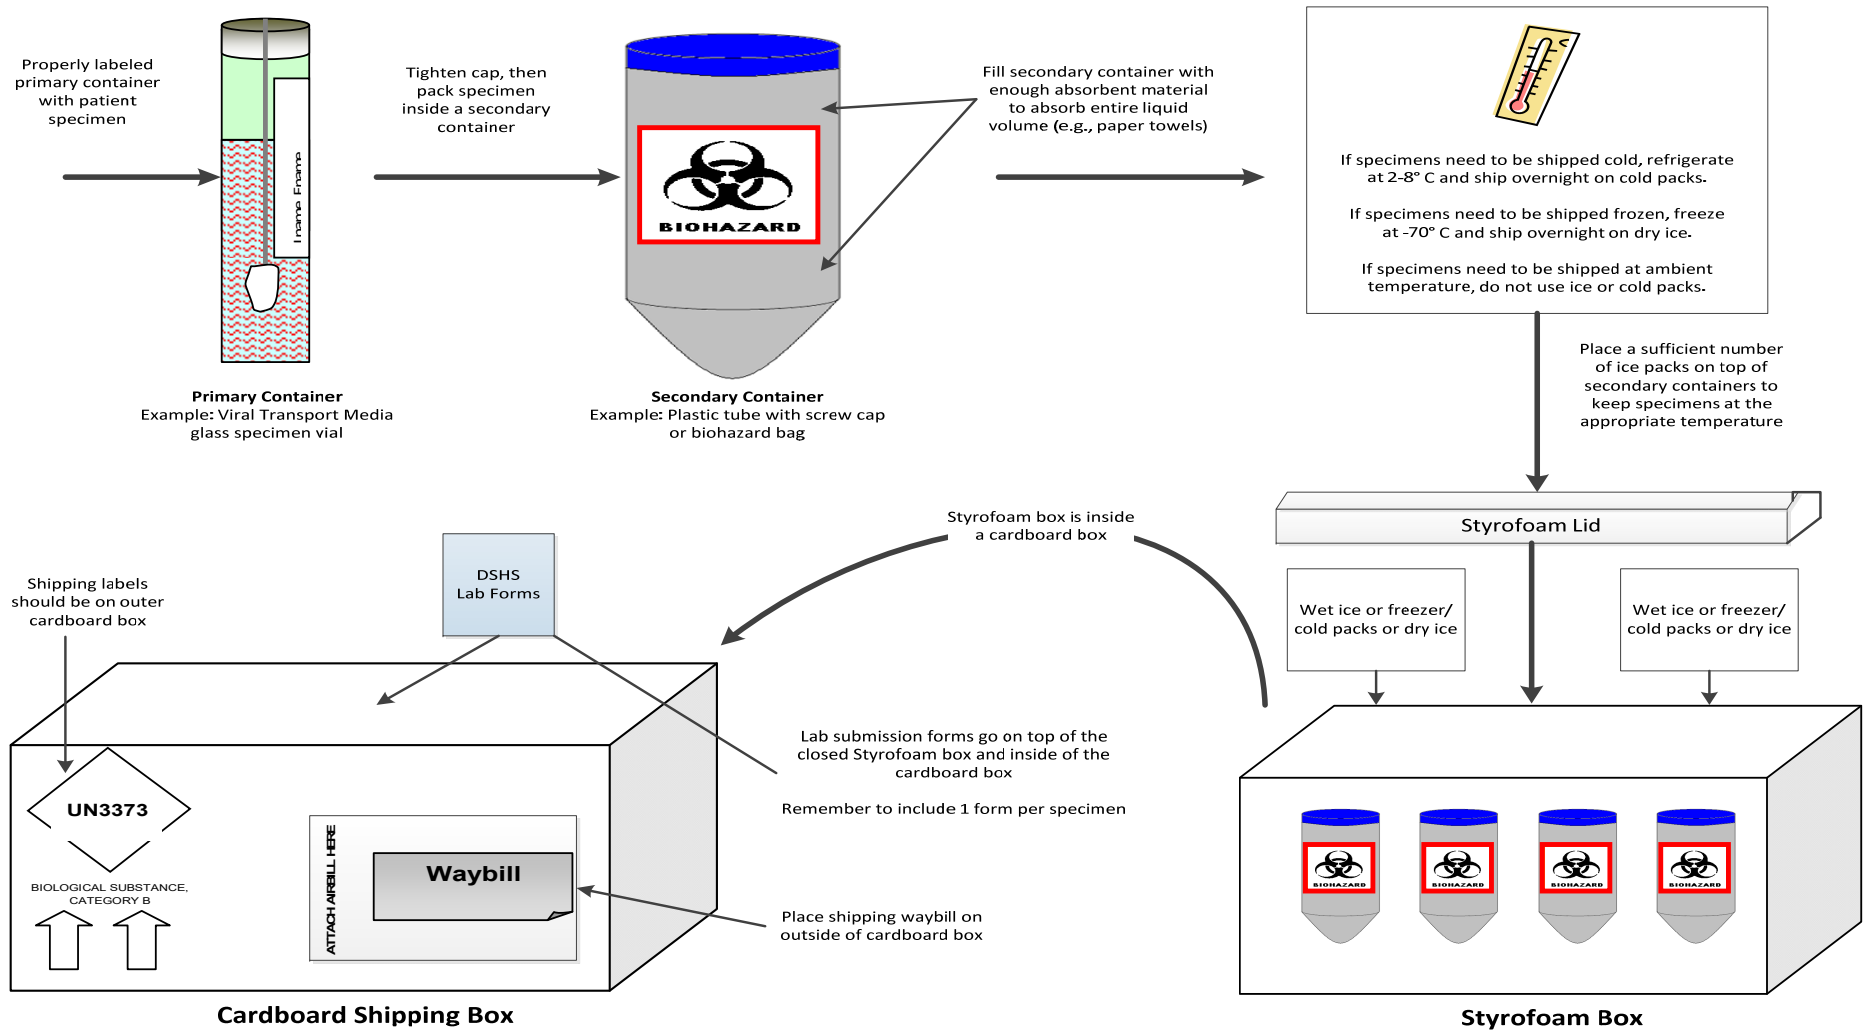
Properly labeled primary container with patient specimen

I name Frame

Tighten cap, then pack specimen inside a secondary container

BIOHAZARD

Fill secondary container with enough absorbent material to absorb entire liquid volume (e.g., paper towels)

If specimens need to be shipped cold, refrigerate at 2-8° C and ship overnight on cold packs.

If specimens need to be shipped frozen, freeze at -70° C and ship overnight on dry ice.

If specimens need to be shipped at ambient temperature, do not use ice or cold packs.

**Primary Container**
Example: Viral Transport Media glass specimen vial

**Secondary Container**
Example: Plastic tube with screw cap or biohazard bag

Place a sufficient number of ice packs on top of secondary containers to keep specimens at the appropriate temperature

Styrofoam box is inside a cardboard box

Styrofoam Lid

DSHS Lab Forms

Shipping labels should be on outer cardboard box

Wet ice or freezer/ cold packs or dry ice

Wet ice or freezer/ cold packs or dry ice

Lab submission forms go on top of the closed Styrofoam box and inside of the cardboard box

Remember to include 1 form per specimen

UN3373

BIOLOGICAL SUBSTANCE, CATEGORY B

ATTACH AIRBILL HERE

Waybill

Place shipping waybill on outside of cardboard box

BIOHAZARD

BIOHAZARD

BIOHAZARD

BIOHAZARD

**Cardboard Shipping Box**

**Styrofoam Box**